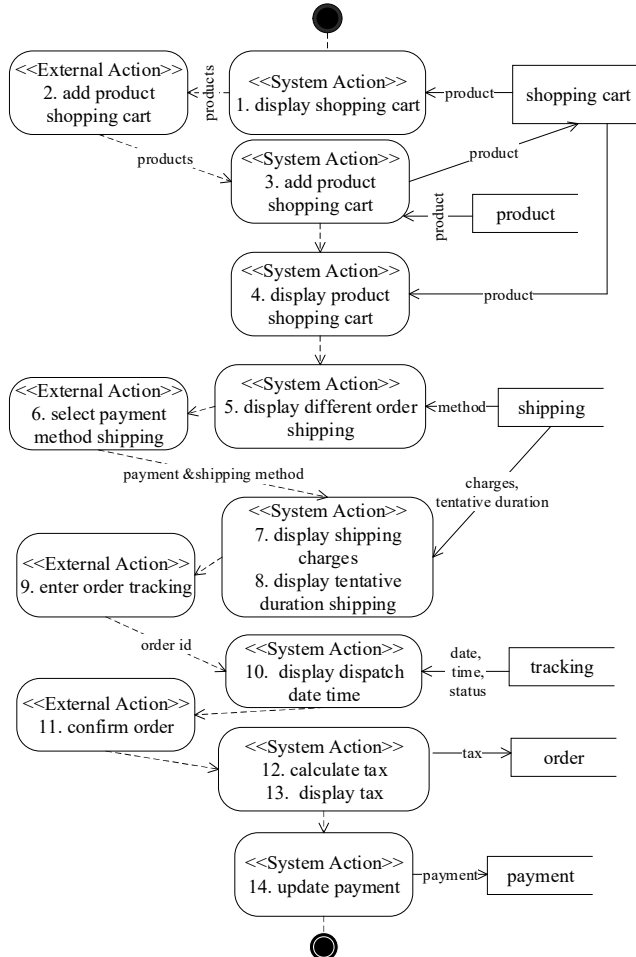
<<External Action>>
2. add product shopping cart

products

<<System Action>>
1. display shopping cart

product

shopping cart

products

<<System Action>>
3. add product shopping cart

product

product

product

<<System Action>>
4. display product shopping cart

product

<<External Action>>
6. select payment method shipping

<<System Action>>
5. display different order shipping

method

shipping

payment &shipping method

charges, tentative duration

<<External Action>>
9. enter order tracking

<<System Action>>
7. display shipping charges
8. display tentative duration shipping

order id

<<System Action>>
10. display dispatch date time

date, time, status

tracking

<<External Action>>
11. confirm order

<<System Action>>
12. calculate tax
13. display tax

tax

order

<<System Action>>
14. update payment

payment

payment